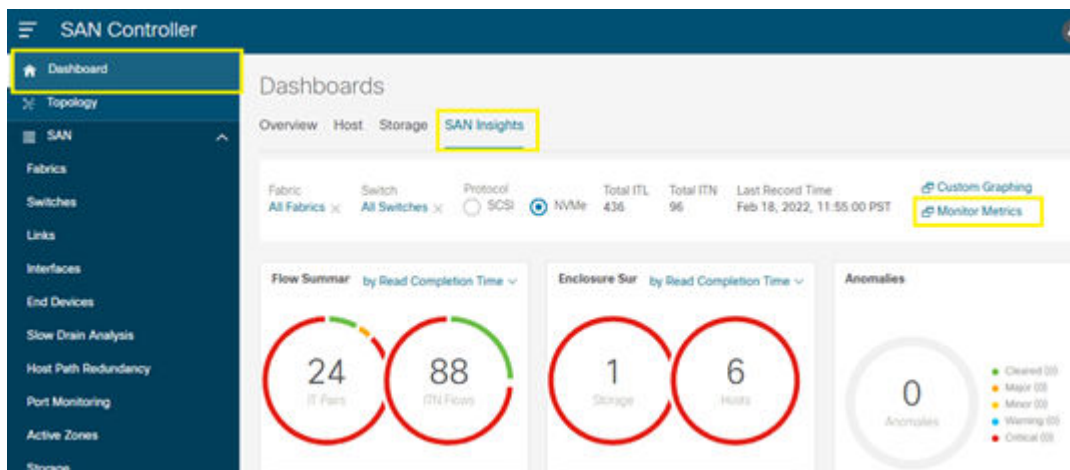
SAN Controller

Dashboard
Topology
SAN
Fabrics
Switches
Links
Interfaces
End Devices
Slow Drain Analysis
Host Path Redundancy
Port Monitoring
Active Zones
Storage

Dashboards

Overview Host Storage SAN Insights

Fabric
All Fabrics ×

Switch
All Switches ×

Protocol
SCSI NVMe

Total ITL
436

Total ITN
96

Last Record Time
Feb 18, 2022, 11:55:00 PST

Custom Graphing
Monitor Metrics

Flow Summar by Read Completion Time

24
IT Pairs

88
ITN Flows

Enclosure Sur by Read Completion Time

1
Storage

6
Hosts

Anomalies

0
Anomalies

Cleared (0)
Major (0)
Minor (0)
Warning (0)
Critical (0)